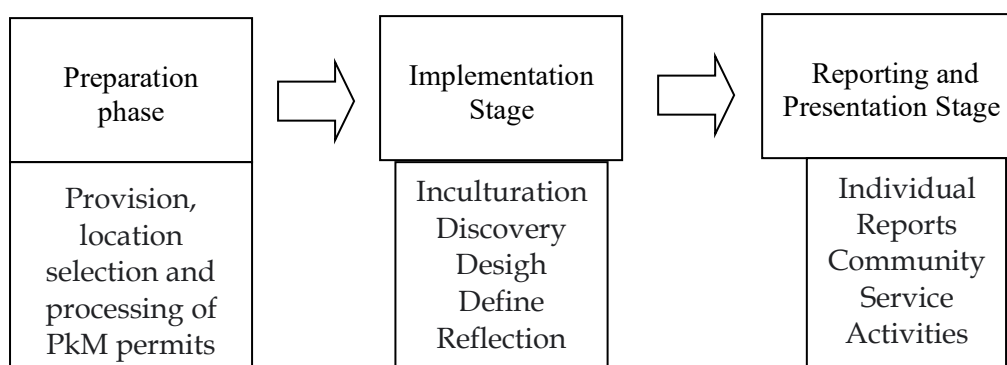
Preparation phase

Provision, location selection and processing of PkM permits

Implementation Stage

Inculturation
Discovery
Desigh
Define
Reflection

Reporting and Presentation Stage

Individual Reports Community Service Activities